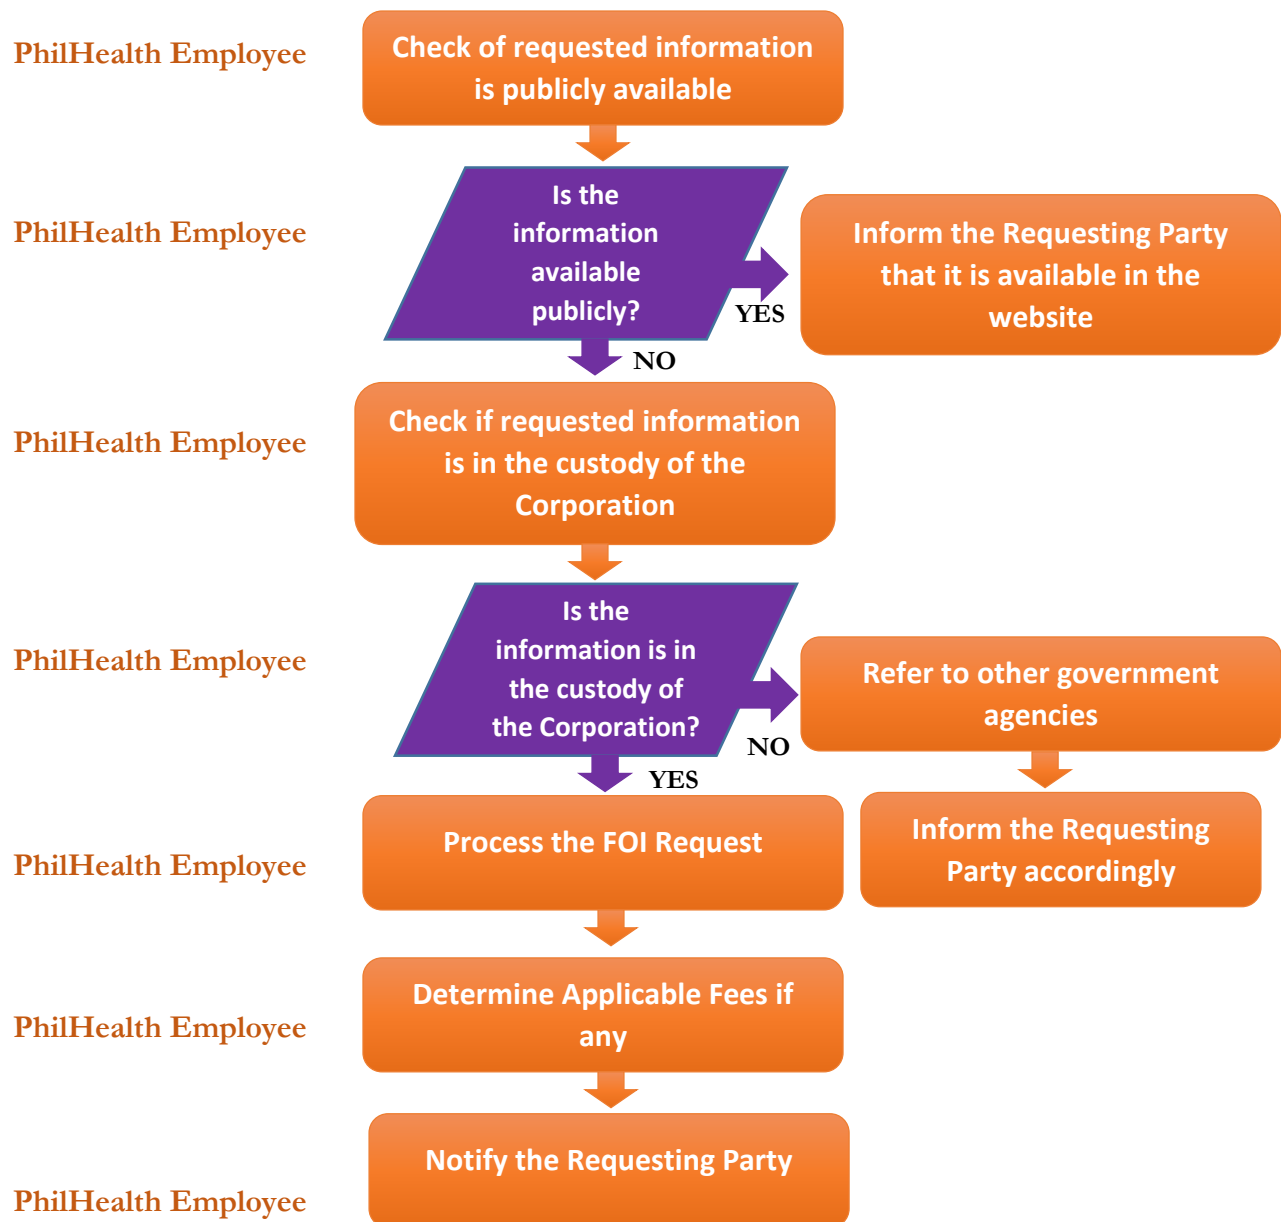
PhilHealth Employee

Check of requested information is publicly available

PhilHealth Employee

Is the information available publicly?

YES

Inform the Requesting Party that it is available in the website

NO

PhilHealth Employee

Check if requested information is in the custody of the Corporation

PhilHealth Employee

Is the information is in the custody of the Corporation?

NO

Refer to other government agencies

Inform the Requesting Party accordingly

YES

PhilHealth Employee

Process the FOI Request

PhilHealth Employee

Determine Applicable Fees if any

Notify the Requesting Party

PhilHealth Employee